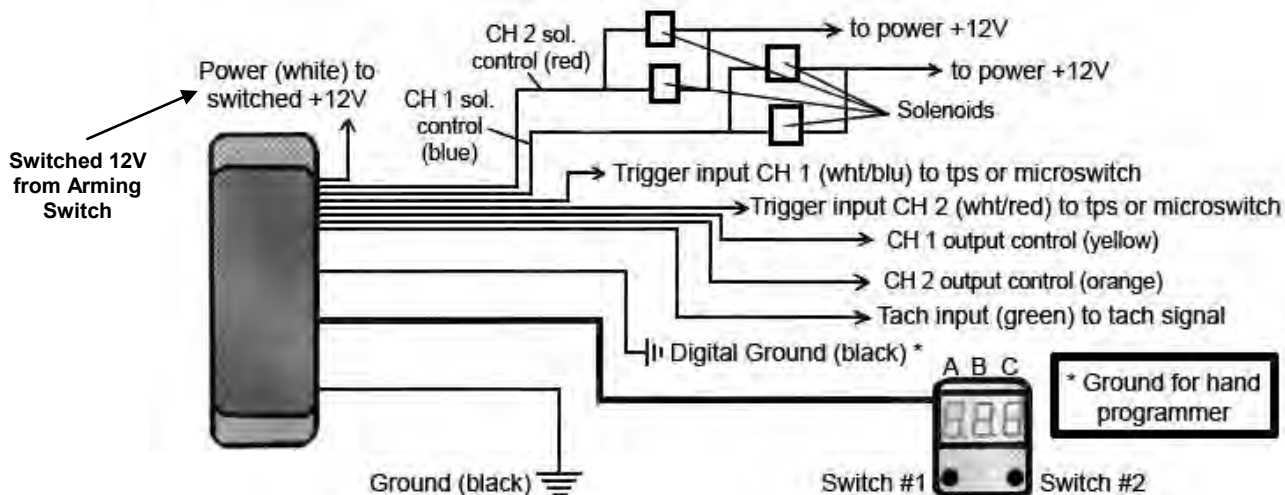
CH 2 sol. control (red)

to power +12V

to power +12V

Power (white) to switched +12V

CH 1 sol. control (blue)

Solenoids

Switched 12V from Arming Switch

Trigger input CH 1 (wht/blu) to tps or microswitch

Trigger input CH 2 (wht/red) to tps or microswitch

CH 1 output control (yellow)

CH 2 output control (orange)

Tach input (green) to tach signal

Digital Ground (black) *

A B C

* Ground for hand programmer

Ground (black)

Switch #1

Switch #2